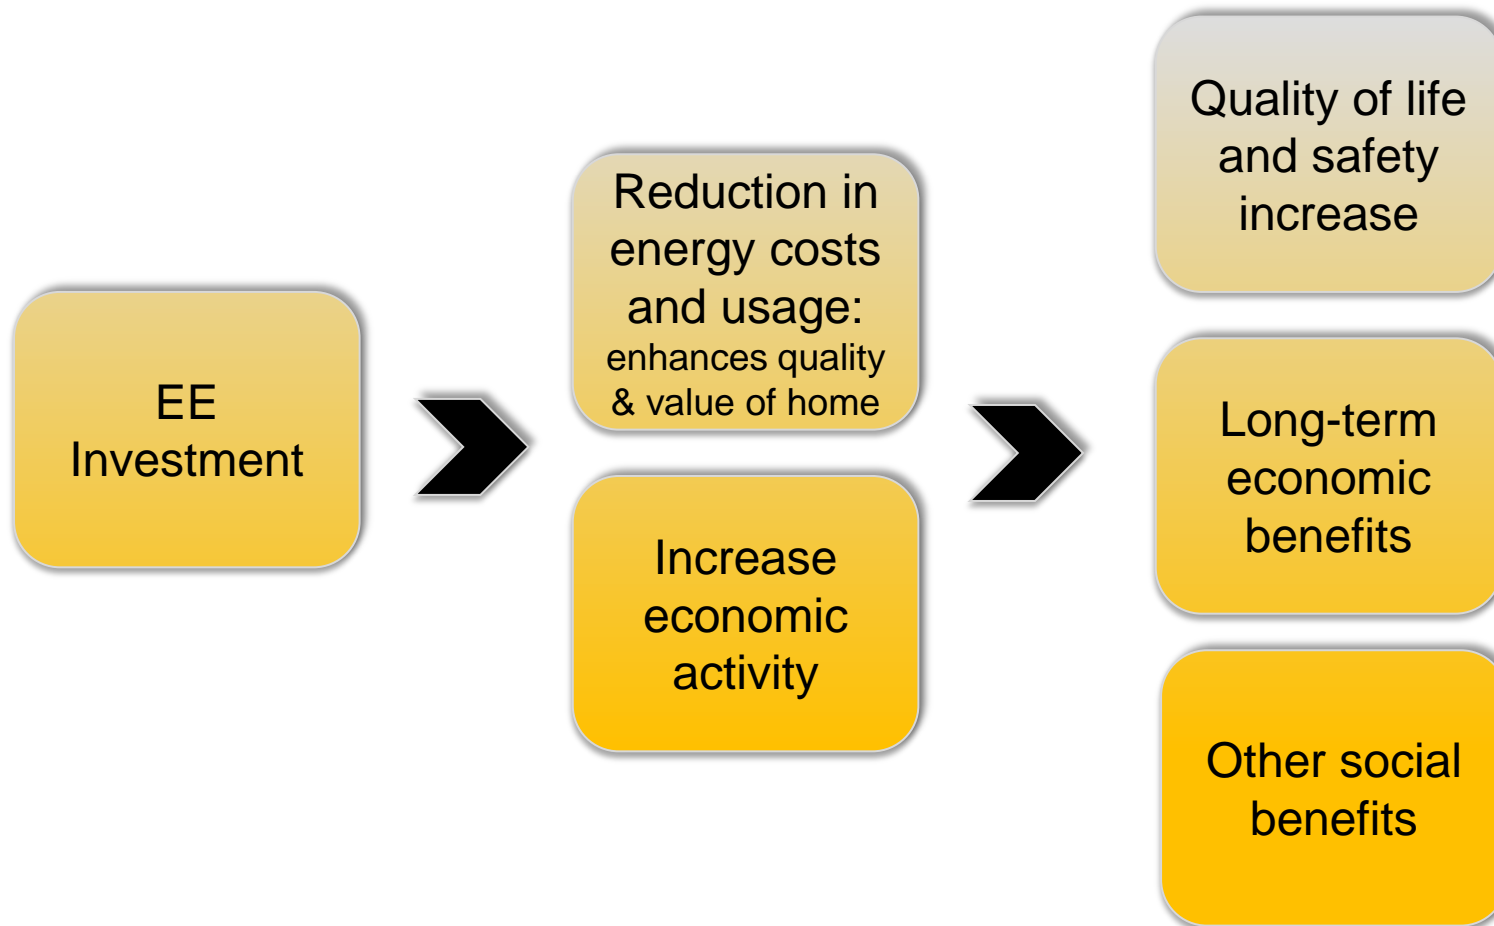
EE Investment

Reduction in energy costs and usage: enhances quality & value of home

Increase economic activity

Quality of life and safety increase

Long-term economic benefits

Other social benefits